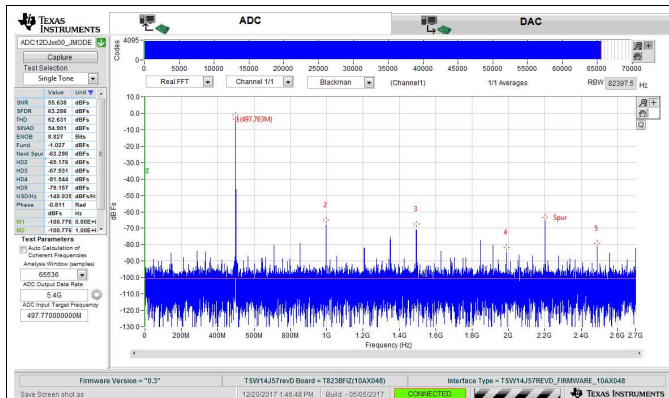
TEXAS INSTRUMENTS

ADC

DAC

ADC12DJxx00_JMODE

Capture

Test Selection

Single Tone

| | Value | Unit |
|---|---|---|
| SNR | 55.638 | dBFs |
| SFDR | 63.286 | dBFs |
| THD | 62.631 | dBFs |
| SINAD | 54.901 | dBFs |
| ENOB | 8.827 | Bits |
| Fund. | -1.027 | dBFs |
| Next Spur | -63.286 | dBFs |
| HD2 | -65.176 | dBFs |
| HD3 | -67.531 | dBFs |
| HD4 | -81.544 | dBFs |
| HD5 | -79.157 | dBFs |
| NSD/Hz | -149.935 | dBFs/Hz |
| Phase | -0.811 | Rad |
| | dBFs | Hz |
| M1 | -100.776 | 0.00E+0 |
| M2 | -100.776 | 1.00E+0 |

Test Parameters

Auto Calculation of Coherent Frequencies

Analysis Window (samples)

65536

ADC Output Data Rate

5.4G

ADC Input Target Frequency

497.770000000M

Codes 4095 0

0 5000 10000 15000 20000 25000 30000 35000 40000 45000 50000 55000 60000 65000 70000

Real FFT Channel 1/1 Blackman (Channel1) 1/1 Averages RBW 82397.5 Hz

dBFs

10.0 0.0 -10.0 -20.0 -30.0 -40.0 -50.0 -60.0 -70.0 -80.0 -90.0 -100.0 -110.0 -120.0 -130.0

1(497.763M)

2

3

4

Spur

5

0 200M 400M 600M 800M 1G 1.2G 1.4G 1.6G 1.8G 2G 2.2G 2.4G 2.6G 2.7G

Frequency (Hz)

Firmware Version = "0.3"

TSW14J57revD Board = T823BFIZ(10AX048)

Interface Type = TSW14J57REVD_FIRMWARE_10AX048

Save Screen shot as

12/20/2017 1:46:48 PM

Build - 05/05/2017

CONNECTED

TEXAS INSTRUMENTS